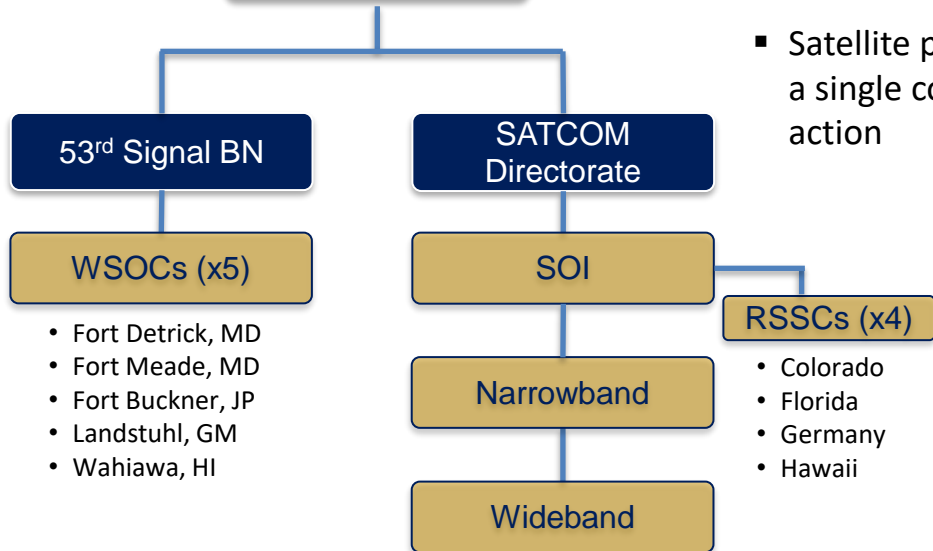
53$^{rd}$ Signal BN

SATCOM Directorate

WSOCs (x5)

- Fort Detrick, MD
- Fort Meade, MD
- Fort Buckner, JP
- Landstuhl, GM
- Wahiawa, HI

SOI

Narrowband

Wideband

RSSCs (x4)

- Colorado
- Florida
- Germany
- Hawaii

▪ Satellite p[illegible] a single co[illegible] action